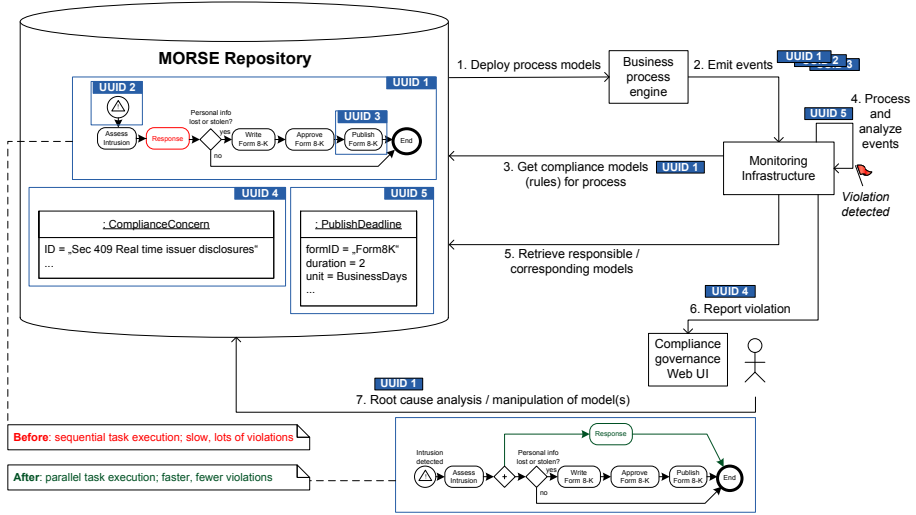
MORSE Repository

UUID 1

UUID 2

Assess Intrusion

Response

Personal info lost or stolen?

yes

no

Write Form 8-K

Approve Form 8-K

UUID 3

Publish Form 8-K

End

UUID 4

: ComplianceConcern

ID = „Sec 409 Real time issuer disclosures"
...

UUID 5

: PublishDeadline

formID = „Form8K"
duration = 2
unit = BusinessDays
...

1. Deploy process models

Business process engine

2. Emit events

UUID 1

2

3

4. Process and analyze events

UUID 5

Monitoring Infrastructure

3. Get compliance models (rules) for process

UUID 1

Violation detected

5. Retrieve responsible / corresponding models

UUID 4

6. Report violation

Compliance governance Web UI

UUID 1

7. Root cause analysis / manipulation of model(s)

Before: sequential task execution; slow, lots of violations

After: parallel task execution; faster, fewer violations

Intrusion detected

Assess Intrusion

+

Response

Personal info lost or stolen?

yes

no

Write Form 8-K

Approve Form 8-K

Publish Form 8-K

End